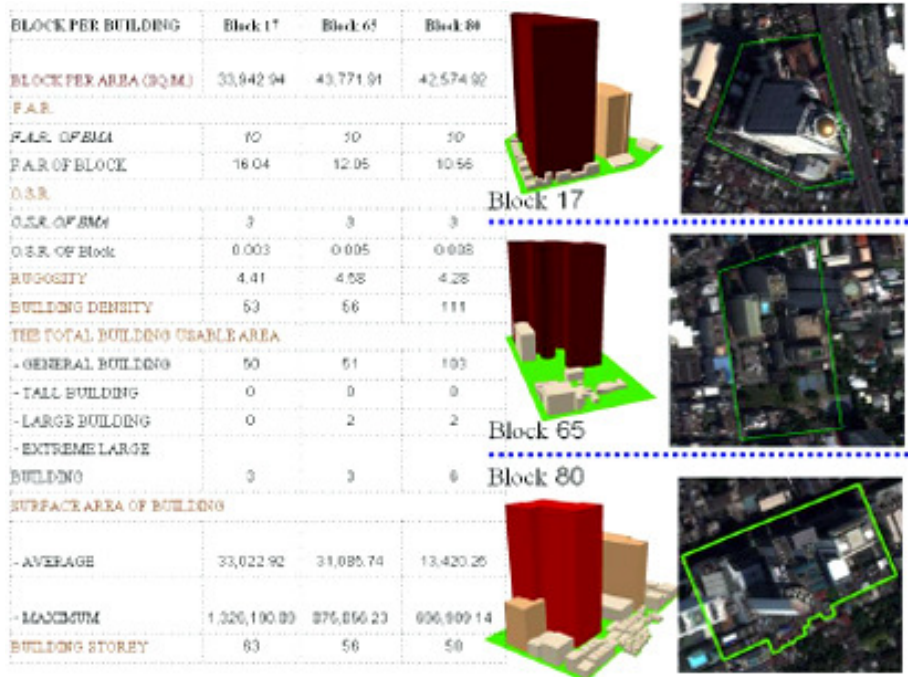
| BLOCK PER BUILDING | Block 17 | Block 65 | Block 80 |
|---|---|---|---|
| BLOCK PER AREA (SQ.M.) | 33,942.94 | 43,771.91 | 42,574.92 |
| F.A.R. | | | |
| F.A.R. OF BMA | 10 | 10 | 10 |
| F.A.R OF BLOCK | 16.04 | 12.05 | 10.56 |
| O.S.R. | | | |
| O.S.R. OF BMA | 3 | 3 | 3 |
| O.S.R. OF Block | 0.003 | 0.005 | 0.008 |
| RUGOSITY | 4.41 | 4.58 | 4.28 |
| BUILDING DENSITY | 53 | 56 | 111 |
| THE TOTAL BUILDING USABLE AREA | | | |
| - GENERAL BUILDING | 50 | 51 | 103 |
| - TALL BUILDING | 0 | 0 | 0 |
| - LARGE BUILDING | 0 | 2 | 2 |
| - EXTREME LARGE BUILDING | 3 | 3 | 6 |
| SURFACE AREA OF BUILDING | | | |
| - AVERAGE | 33,022.92 | 31,085.74 | 13,420.26 |
| - MAXIMUM | 1,326,190.80 | 876,856.23 | 806,909.14 |
| BUILDING STOREY | 63 | 56 | 50 |

Block 17

Block 65

Block 80